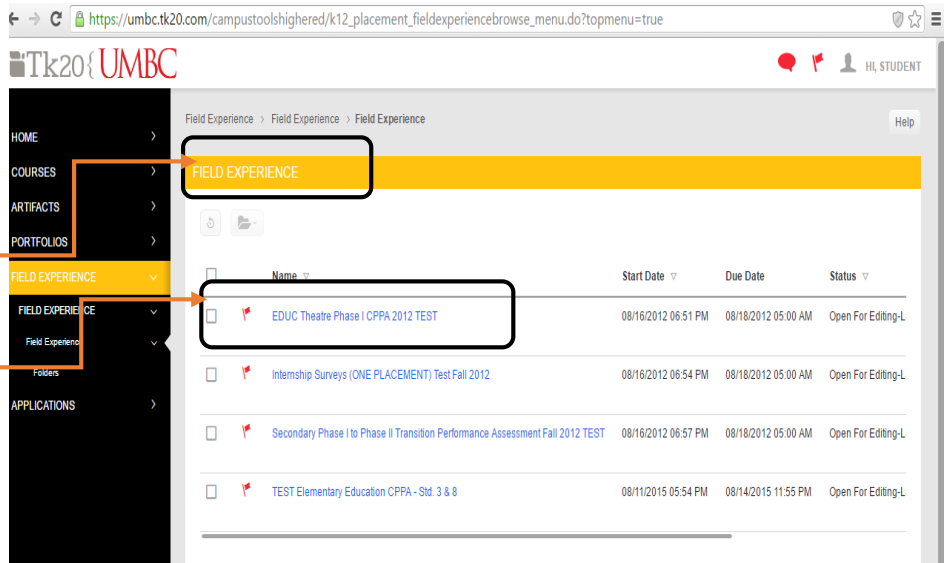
https://umbc.tk20.com/campustoolshighered/k12_placement_fieldexperiencebrowse_menu.do?topmenu=true

Tk20{UMBC

HI, STUDENT

HOME
COURSES
ARTIFACTS
PORTFOLIOS
FIELD EXPERIENCE
FIELD EXPERIENCE
Field Experience
Folders
APPLICATIONS

Field Experience › Field Experience › Field Experience

Help

FIELD EXPERIENCE

| | | Name | Start Date | Due Date | Status |
|---|---|---|---|---|---|
| | | EDUC Theatre Phase I CPPA 2012 TEST | 08/16/2012 06:51 PM | 08/18/2012 05:00 AM | Open For Editing-L |
| | | Internship Surveys (ONE PLACEMENT) Test Fall 2012 | 08/16/2012 06:54 PM | 08/18/2012 05:00 AM | Open For Editing-L |
| | | Secondary Phase I to Phase II Transition Performance Assessment Fall 2012 TEST | 08/16/2012 06:57 PM | 08/18/2012 05:00 AM | Open For Editing-L |
| | | TEST Elementary Education CPPA - Std. 3 & 8 | 08/11/2015 05:54 PM | 08/14/2015 11:55 PM | Open For Editing-L |